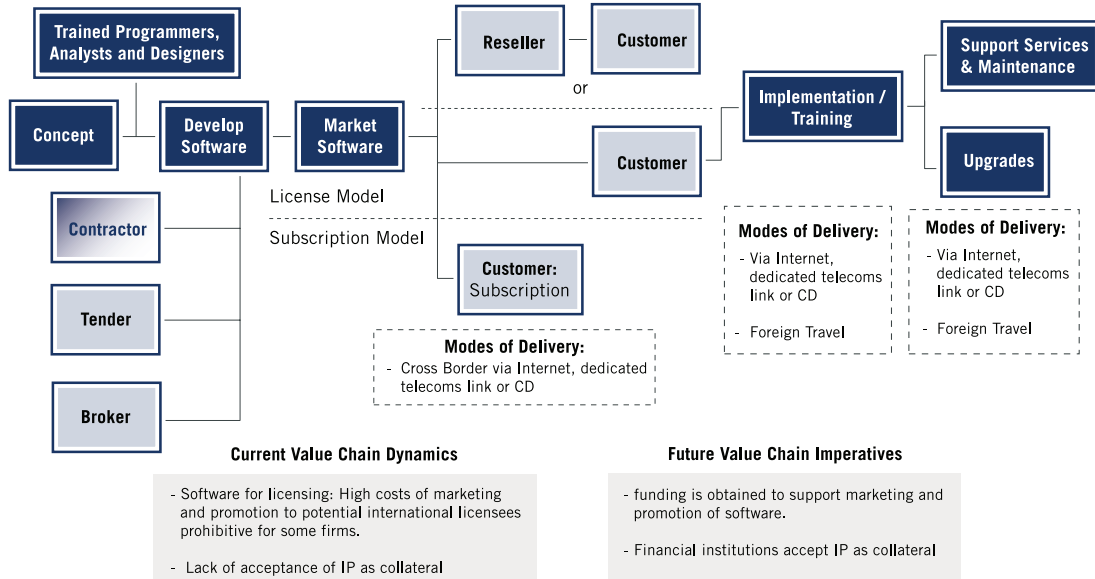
Trained Programmers, Analysts and Designers

Concept

Develop Software

Market Software

Reseller

Customer

or

Customer

Implementation / Training

Support Services & Maintenance

Upgrades

License Model

Subscription Model

Contractor

Tender

Broker

Customer: Subscription

Modes of Delivery:
- Via Internet, dedicated telecoms link or CD
- Foreign Travel

Modes of Delivery:
- Via Internet, dedicated telecoms link or CD
- Foreign Travel

Modes of Delivery:
- Cross Border via Internet, dedicated telecoms link or CD

Current Value Chain Dynamics

- Software for licensing: High costs of marketing and promotion to potential international licensees prohibitive for some firms.

- Lack of acceptance of IP as collateral

Future Value Chain Imperatives

- funding is obtained to support marketing and promotion of software.

- Financial institutions accept IP as collateral